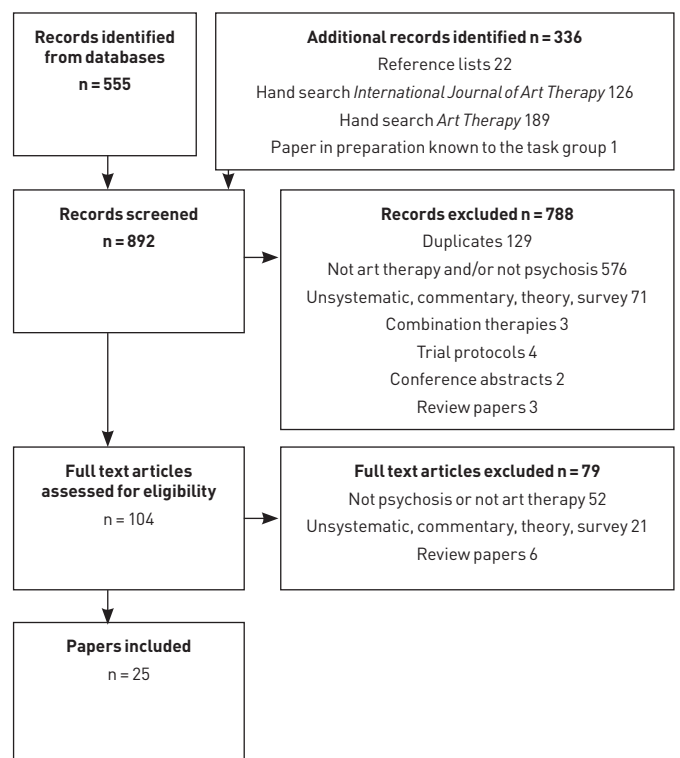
Records identified from databases
n = 555

Additional records identified n = 336
Reference lists 22
Hand search *International Journal of Art Therapy* 126
Hand search *Art Therapy* 189
Paper in preparation known to the task group 1

Records screened
n = 892

Records excluded n = 788
Duplicates 129
Not art therapy and/or not psychosis 576
Unsystematic, commentary, theory, survey 71
Combination therapies 3
Trial protocols 4
Conference abstracts 2
Review papers 3

Full text articles assessed for eligibility
n = 104

Full text articles excluded n = 79
Not psychosis or not art therapy 52
Unsystematic, commentary, theory, survey 21
Review papers 6

Papers included
n = 25